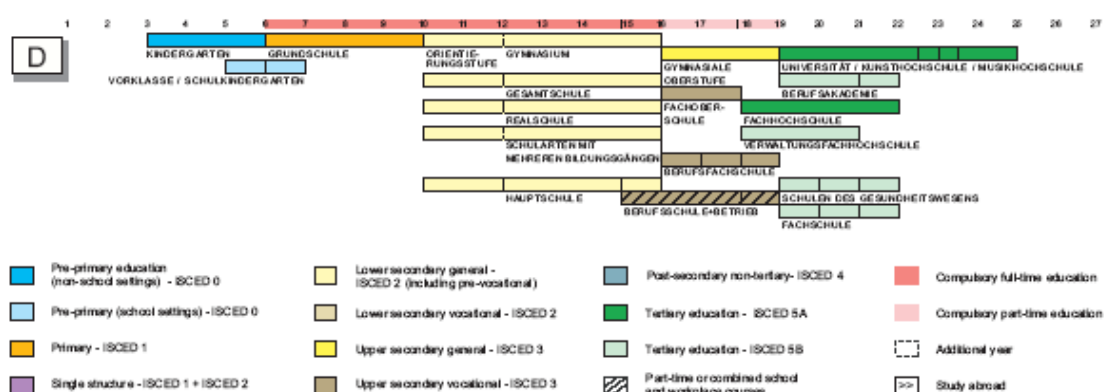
1 2 3 4 5 6 7 8 9 10 11 12 13 14 15 16 17 18 19 20 21 22 23 24 25 26 27

D

KINDERGARTEN
GRUNDSCHULE
ORIENTIERUNGSSTUFE
GYMNASIUM
VORKLASSE / SCHULKINDERGARTEN
GYMNASIALE OBERSTUFE
UNIVERSITÄT / KUNSTHOCHSCHULE / MUSIKHOCHSCHULE
BERUFSAKADEMIE
GESAMTSCHULE
FACHOBERSCHULE
REALSCHULE
FACHHOCHSCHULE
SCHULARTEN MIT MEHREREN BILDUNGSGÄNGEN
VERWALTUNGSFACHHOCHSCHULE
BERUFSFACHSCHULE
HAUPTSCHULE
SCHULEN DES GESUNDHEITSWESENS
BERUFSSCHULE+BETRIEB
FACHSCHULE

Pre-primary education (non-school settings) - ISCED 0
Lower secondary general - ISCED 2 (including pre-vocational)
Post-secondary non-tertiary- ISCED 4
Compulsory full-time education
Pre-primary (school settings) - ISCED 0
Lower secondary vocational - ISCED 2
Tertiary education - ISCED 5A
Compulsory part-time education
Primary - ISCED 1
Upper secondary general - ISCED 3
Tertiary education - ISCED 5B
Additional year
Single structure - ISCED 1 + ISCED 2
Upper secondary vocational - ISCED 3
Part-time or combined school and workplace courses
>> Study abroad